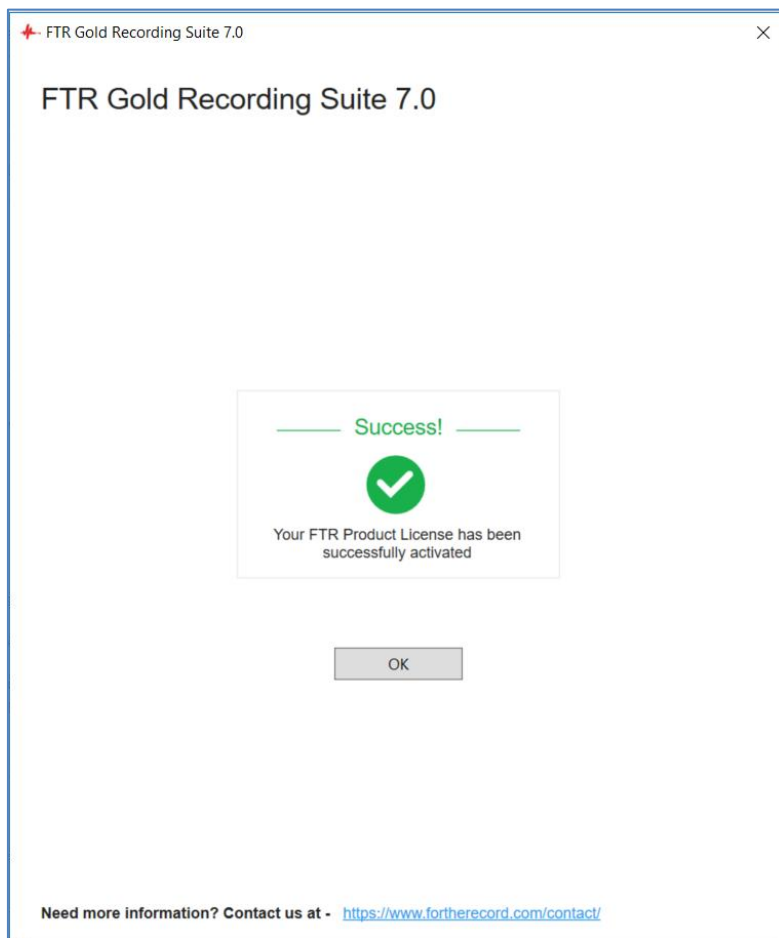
FTR Gold Recording Suite 7.0

FTR Gold Recording Suite 7.0

Success!

Your FTR Product License has been successfully activated

OK

Need more information? Contact us at - https://www.fortherecord.com/contact/